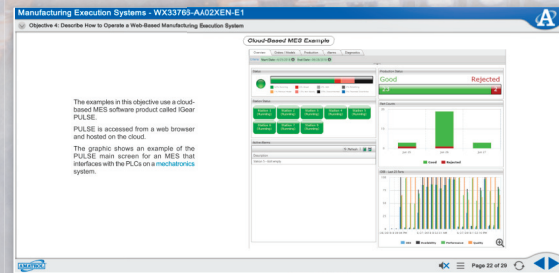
Manufacturing Execution Systems - WX33765-AA02XEN-E1

Objective 4: Describe How to Operate a Web-Based Manufacturing Execution System

Cloud-Based MES Example

The examples in this objective use a cloud-based MES software product called iGear PULSE.

PULSE is accessed from a web browser and hosted on the cloud.

The graphic shows an example of the PULSE main screen for an MES that interfaces with the PLCs on a mechatronics system.

Good

Rejected

Page 22 of 29